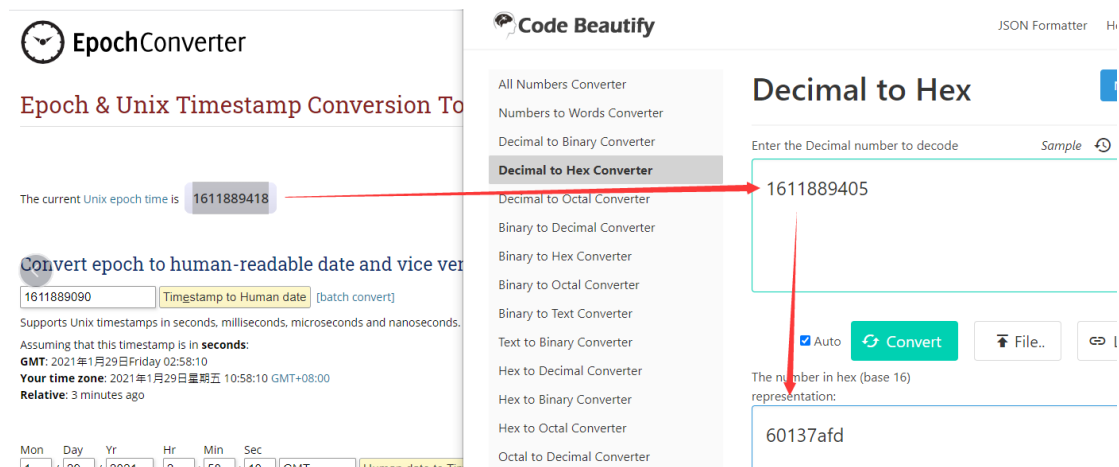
EpochConverter

Epoch & Unix Timestamp Conversion To

The current Unix epoch time is 1611889418

Convert epoch to human-readable date and vice ver

1611889090 Timestamp to Human date [batch convert]

Supports Unix timestamps in seconds, milliseconds, microseconds and nanoseconds.

Assuming that this timestamp is in seconds:
GMT: 2021年1月29日Friday 02:58:10
Your time zone: 2021年1月29日星期五 10:58:10 GMT+08:00
Relative: 3 minutes ago

Mon Day Yr Hr Min Sec

Code Beautify

JSON Formatter

All Numbers Converter
Numbers to Words Converter
Decimal to Binary Converter
Decimal to Hex Converter
Decimal to Octal Converter
Binary to Decimal Converter
Binary to Hex Converter
Binary to Octal Converter
Binary to Text Converter
Text to Binary Converter
Hex to Decimal Converter
Hex to Binary Converter
Hex to Octal Converter
Octal to Decimal Converter

Decimal to Hex

Enter the Decimal number to decode

Sample

1611889405

Auto Convert File..

The number in hex (base 16) representation:

60137afd